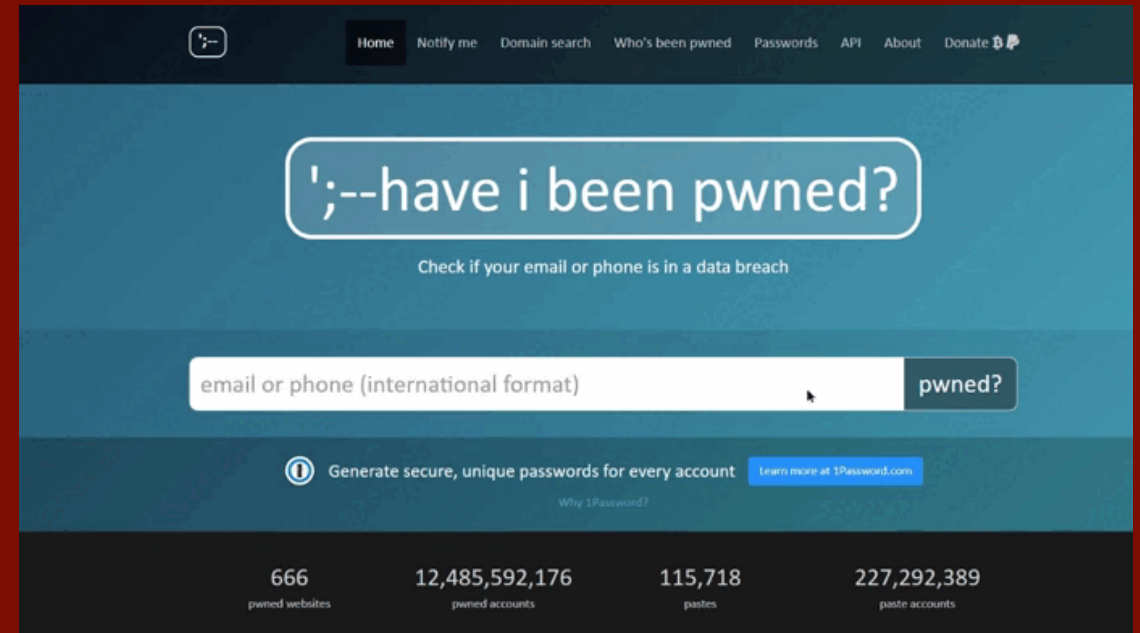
;--

Home Notify me Domain search Who's been pwned Passwords API About Donate

';--have i been pwned?

Check if your email or phone is in a data breach

email or phone (international format)

pwned?

Generate secure, unique passwords for every account

Learn more at 1Password.com

Why 1Password?

666
pwned websites

12,485,592,176
pwned accounts

115,718
pastes

227,292,389
paste accounts